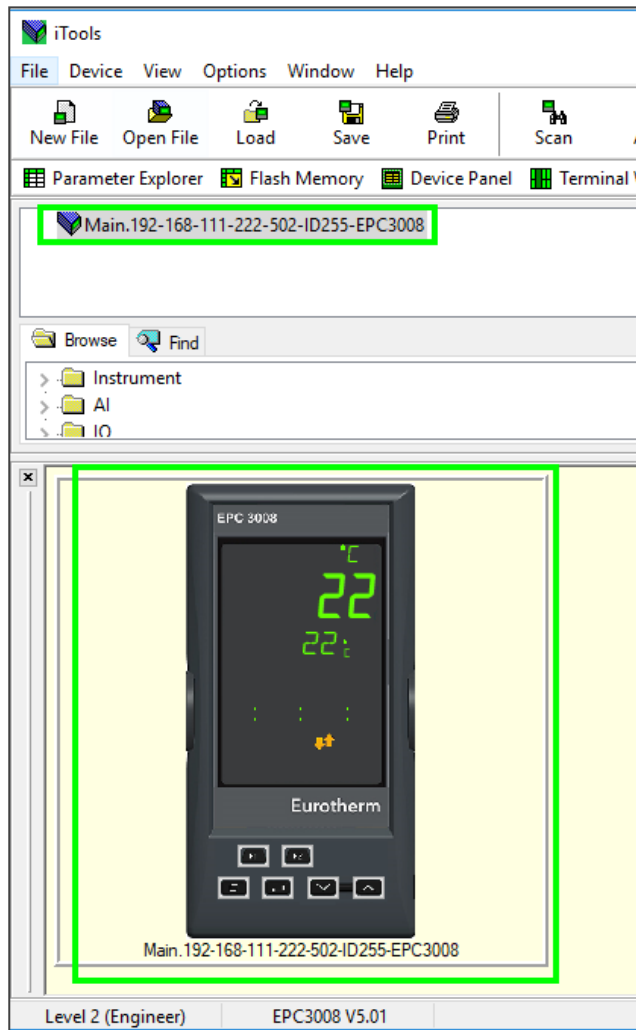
iTools

File Device View Options Window Help

New File Open File Load Save Print Scan

Parameter Explorer Flash Memory Device Panel Terminal

Main.192-168-111-222-502-ID255-EPC3008

Browse Find

Instrument
AI
IO

EPC 3008
°C
22
22
Eurotherm

Main.192-168-111-222-502-ID255-EPC3008

Level 2 (Engineer) EPC3008 V5.01